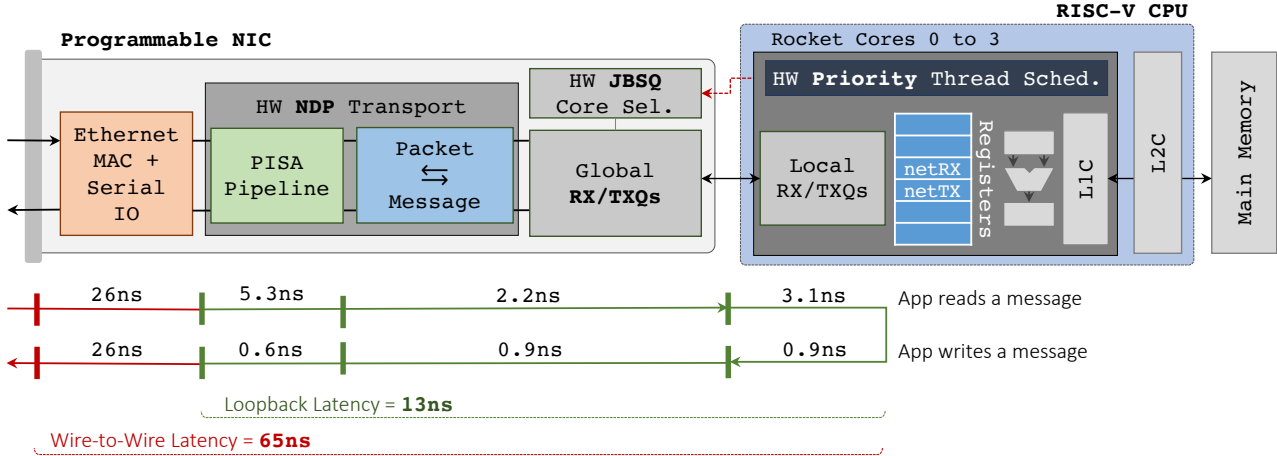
RISC-V CPU

Programmable NIC

Rocket Cores 0 to 3

HW JBSQ Core Sel.

HW Priority Thread Sched.

HW NDP Transport

Ethernet MAC + Serial IO

PISA Pipeline

Packet ⇆ Message

Global RX/TXQs

Local RX/TXQs

netRX

netTX

Registers

L1C

L2C

Main Memory

26ns 5.3ns 2.2ns 3.1ns App reads a message

26ns 0.6ns 0.9ns 0.9ns App writes a message

Loopback Latency = 13ns

Wire-to-Wire Latency = 65ns